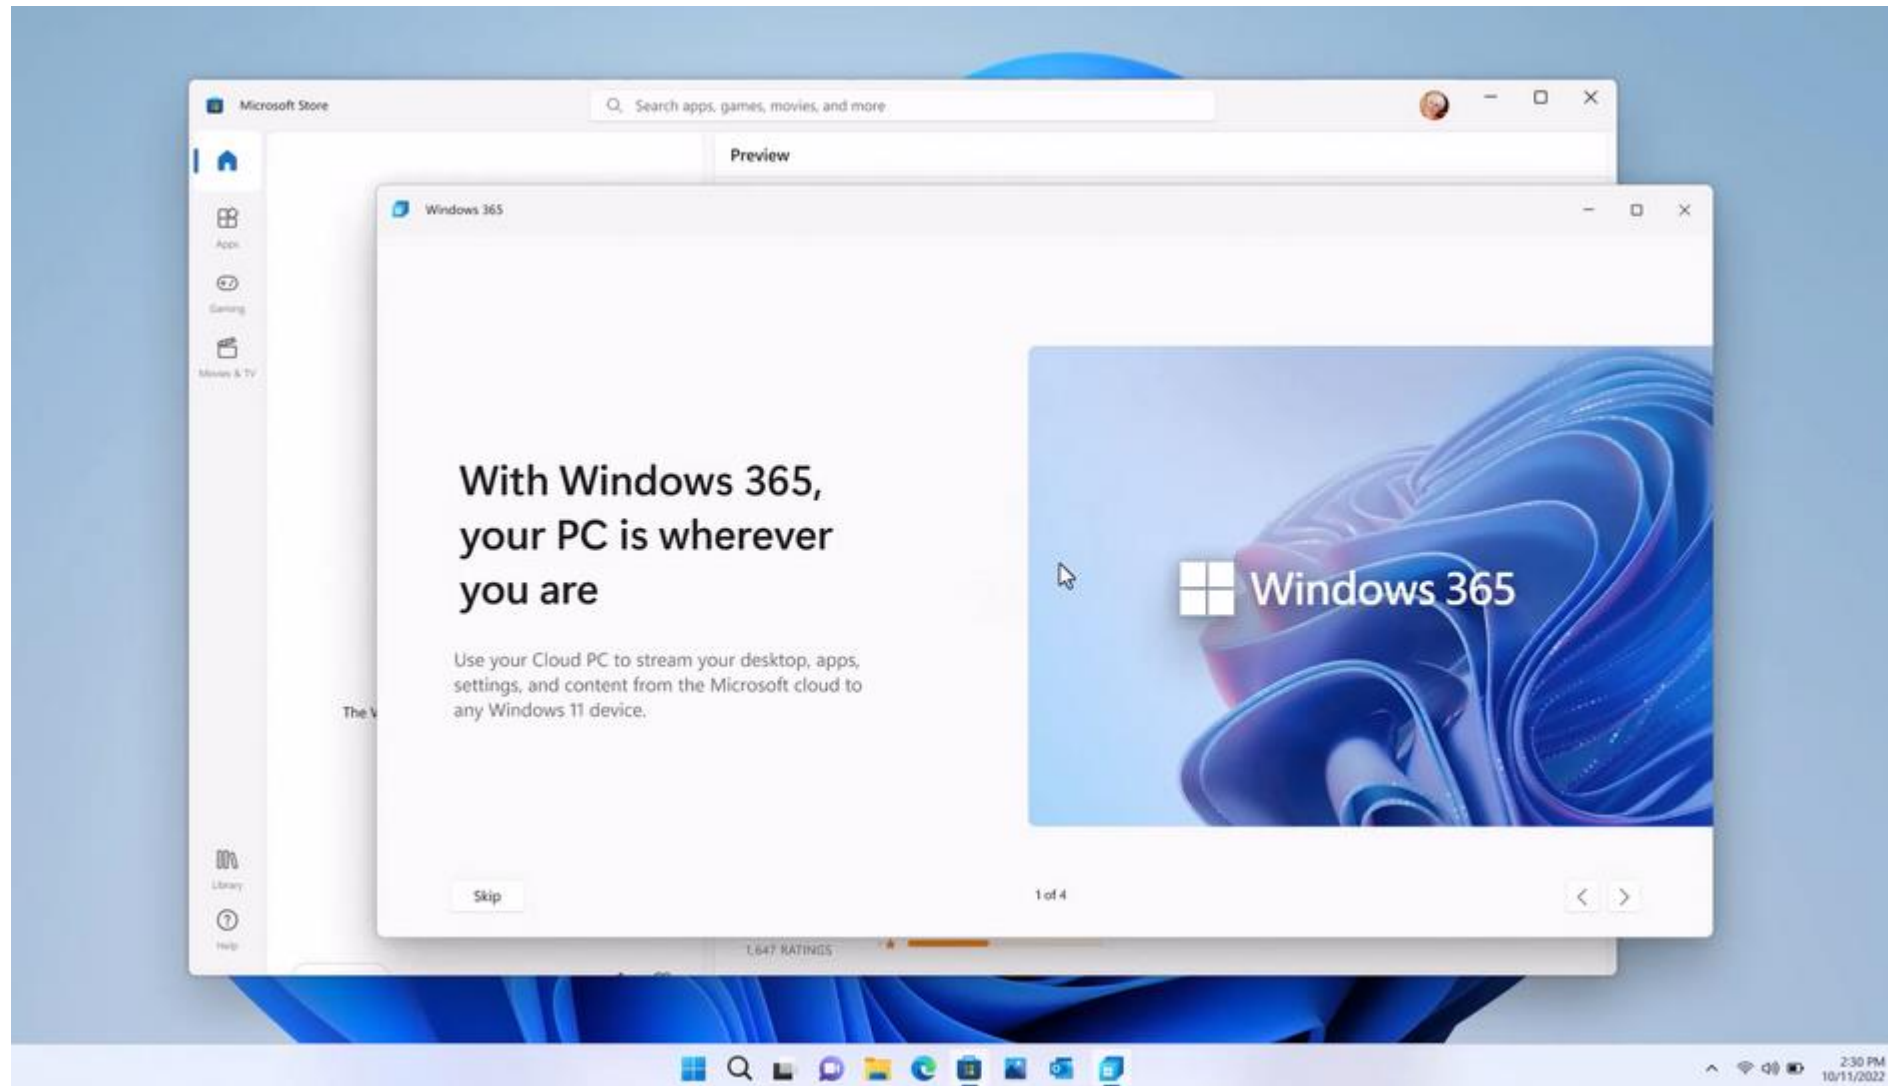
Microsoft Store

Search apps, games, movies, and more

Apps

Gaming

Movies & TV

Library

Help

Preview

The V

1,647 RATINGS

Windows 365

With Windows 365, your PC is wherever you are

Use your Cloud PC to stream your desktop, apps, settings, and content from the Microsoft cloud to any Windows 11 device.

Windows 365

Skip

1 of 4

2:30 PM
10/11/2022